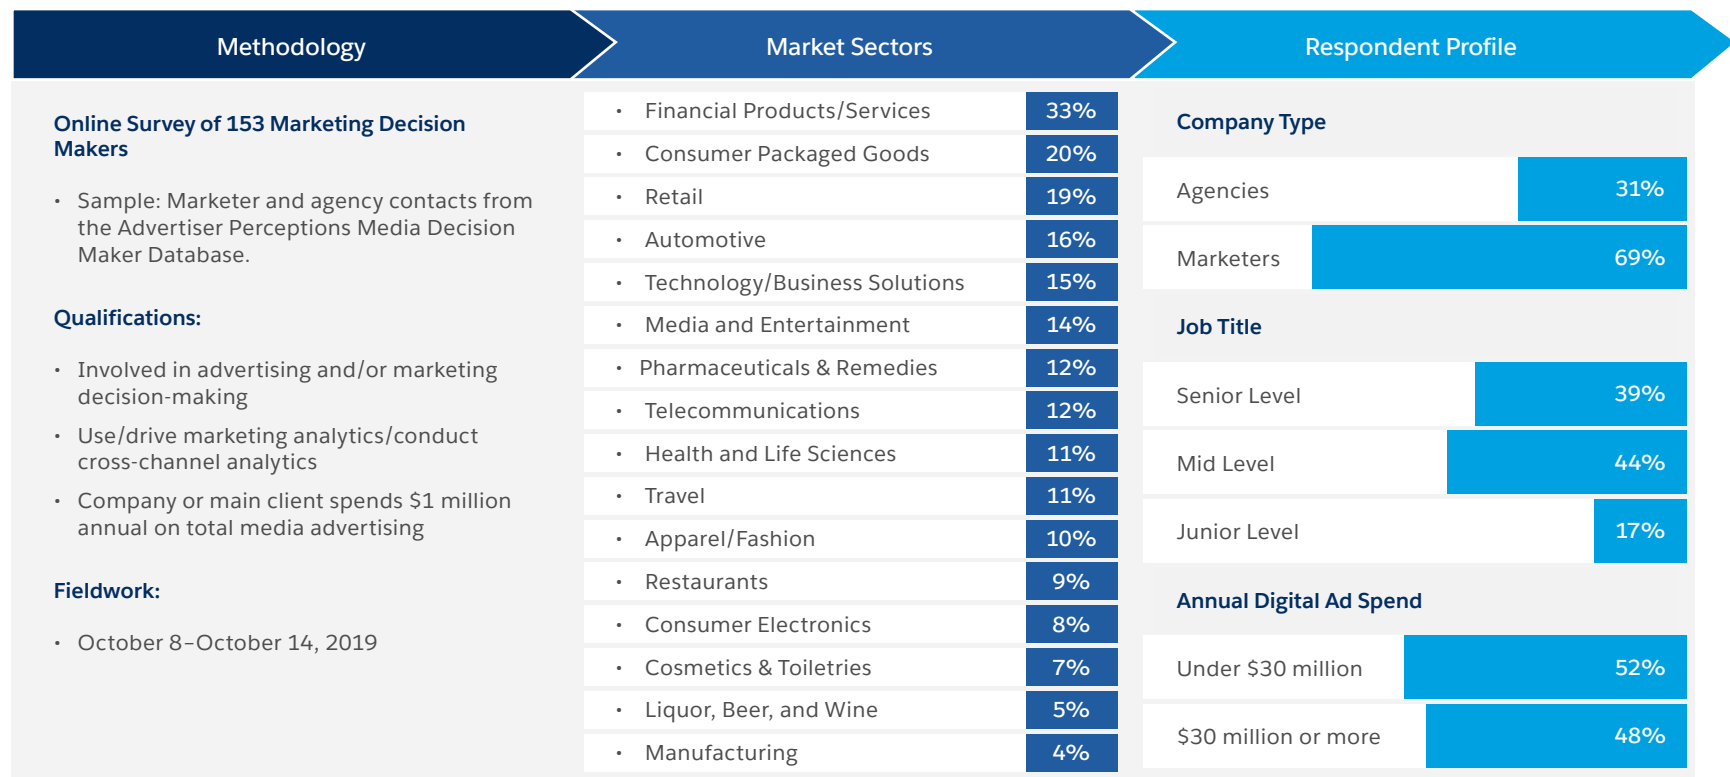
Methodology

Online Survey of 153 Marketing Decision Makers

• Sample: Marketer and agency contacts from the Advertiser Perceptions Media Decision Maker Database.

Qualifications:

• Involved in advertising and/or marketing decision-making

• Use/drive marketing analytics/conduct cross-channel analytics

• Company or main client spends $1 million annual on total media advertising

Fieldwork:

• October 8–October 14, 2019

Market Sectors

| | |
|---|---|
| • Financial Products/Services | 33% |
| • Consumer Packaged Goods | 20% |
| • Retail | 19% |
| • Automotive | 16% |
| • Technology/Business Solutions | 15% |
| • Media and Entertainment | 14% |
| • Pharmaceuticals & Remedies | 12% |
| • Telecommunications | 12% |
| • Health and Life Sciences | 11% |
| • Travel | 11% |
| • Apparel/Fashion | 10% |
| • Restaurants | 9% |
| • Consumer Electronics | 8% |
| • Cosmetics & Toiletries | 7% |
| • Liquor, Beer, and Wine | 5% |
| • Manufacturing | 4% |

Respondent Profile

Company Type

| | |
|---|---|
| Agencies | 31% |
| Marketers | 69% |

Job Title

| | |
|---|---|
| Senior Level | 39% |
| Mid Level | 44% |
| Junior Level | 17% |

Annual Digital Ad Spend

| | |
|---|---|
| Under $30 million | 52% |
| $30 million or more | 48% |